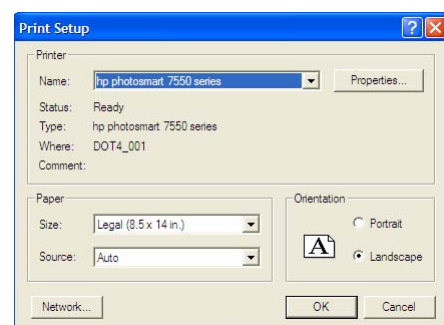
Print Setup

Printer

Name: hp photosmart 7550 series

Properties...

Status: Ready

Type: hp photosmart 7550 series

Where: DOT4_001

Comment:

Paper

Size: Legal (8.5 x 14 in.)

Source: Auto

Orientation

A

Portrait

Landscape

Network...

OK

Cancel